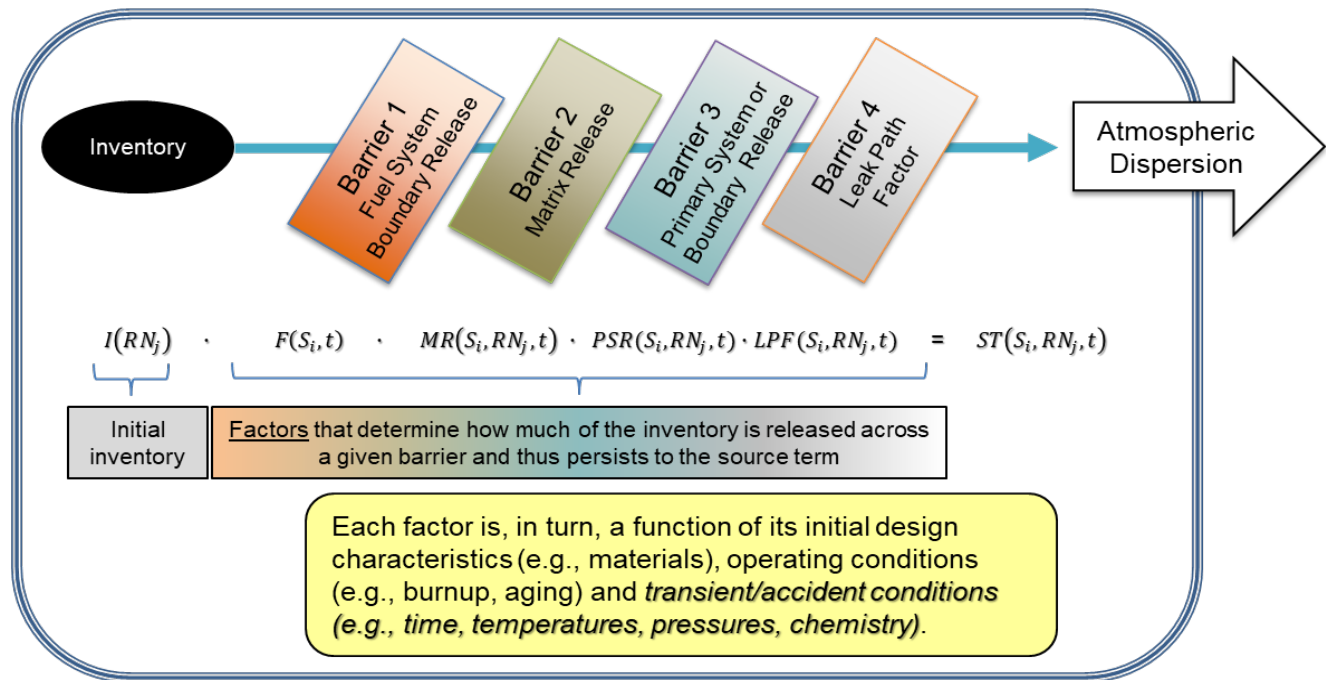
Inventory

Barrier 1
Fuel System
Boundary Release

Barrier 2
Matrix Release

Barrier 3
Primary System or
Boundary Release

Barrier 4
Leak Path
Factor

Atmospheric
Dispersion

$I(RN_j) \cdot F(S_i,t) \cdot MR(S_i,RN_j,t) \cdot PSR(S_i,RN_j,t) \cdot LPF(S_i,RN_j,t) = ST(S_i,RN_j,t)$

Initial inventory

Factors that determine how much of the inventory is released across a given barrier and thus persists to the source term

Each factor is, in turn, a function of its initial design characteristics (e.g., materials), operating conditions (e.g., burnup, aging) and *transient/accident conditions (e.g., time, temperatures, pressures, chemistry)*.